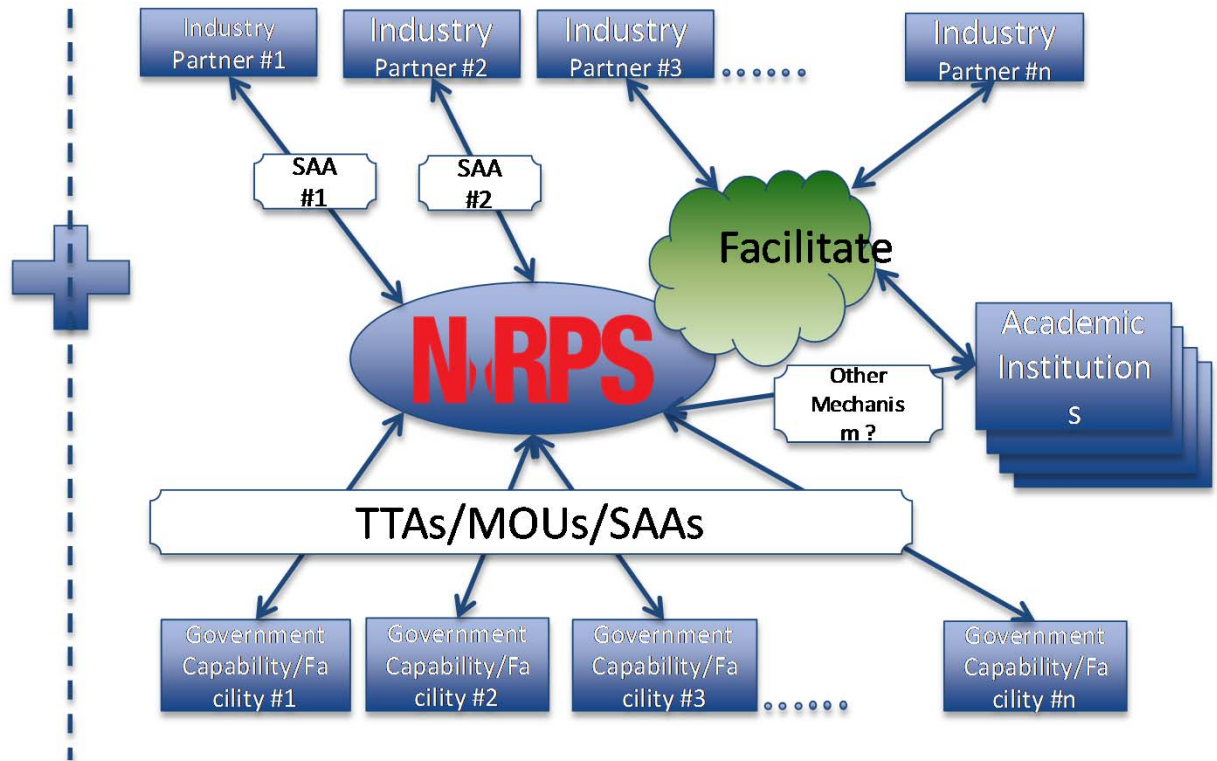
Industry Partner #1

Industry Partner #2

Industry Partner #3 ......

Industry Partner #n

SAA #1

SAA #2

Facilitate

NRPS

Academic Institution s

Other Mechanis m ?

TTAs/MOUs/SAAs

Government Capability/Fa cility #1

Government Capability/Fa cility #2

Government Capability/Fa cility #3 ......

Government Capability/Fa cility #n